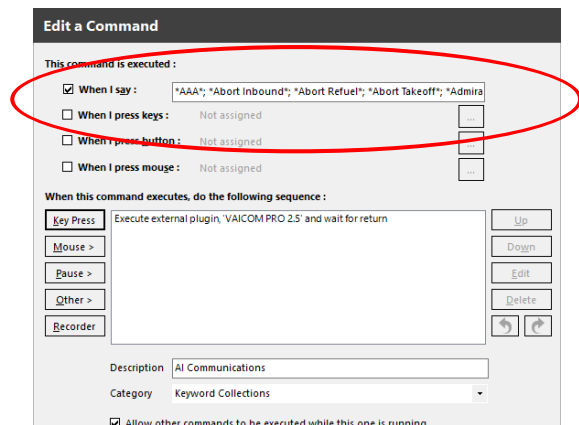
Edit a Command

This command is executed :

☑ When I say : *AAA*; *Abort Inbound*; *Abort Refuel*; *Abort Takeoff*; *Admira

☐ When I press keys : Not assigned ...

☐ When I press button : Not assigned ...

☐ When I press mouse : Not assigned ...

When this command executes, do the following sequence :

Key Press
Mouse >
Pause >
Other >
Recorder

Execute external plugin, 'VAICOM PRO 2.5' and wait for return

Up
Down
Edit
Delete

Description AI Communications

Category Keyword Collections

☑ Allow other commands to be executed while this one is running